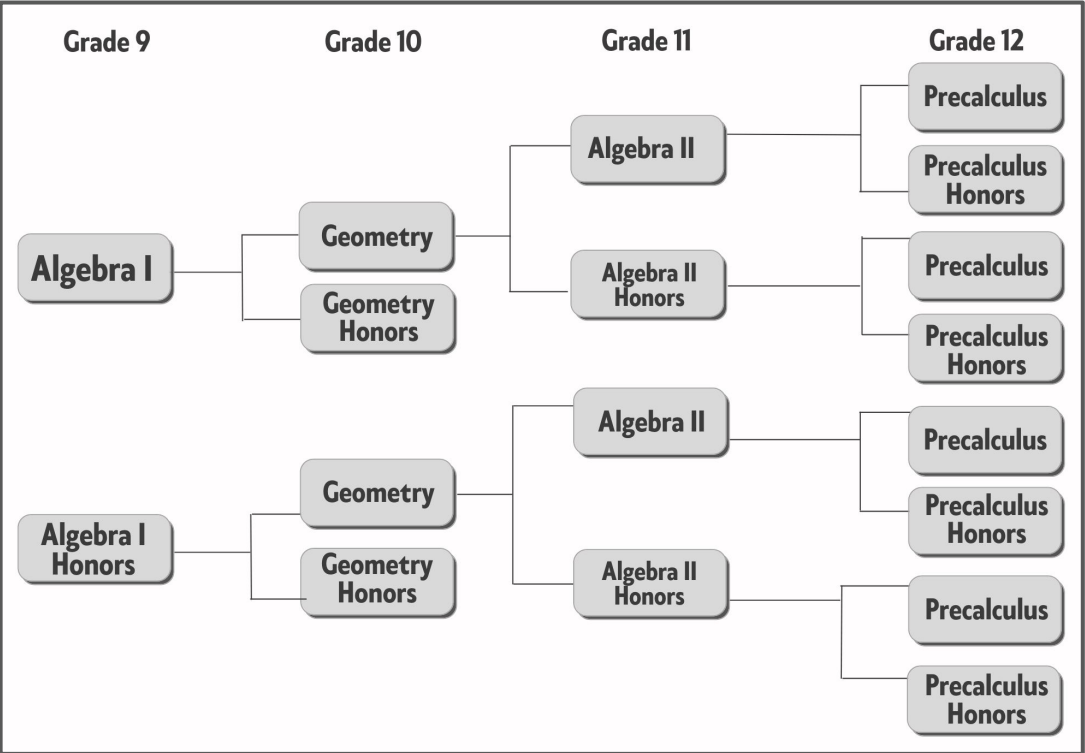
Grade 9

Grade 10

Grade 11

Grade 12

Algebra I

Geometry

Geometry Honors

Algebra II

Algebra II Honors

Precalculus

Precalculus Honors

Precalculus

Precalculus Honors

Algebra I Honors

Geometry

Geometry Honors

Algebra II

Algebra II Honors

Precalculus

Precalculus Honors

Precalculus

Precalculus Honors